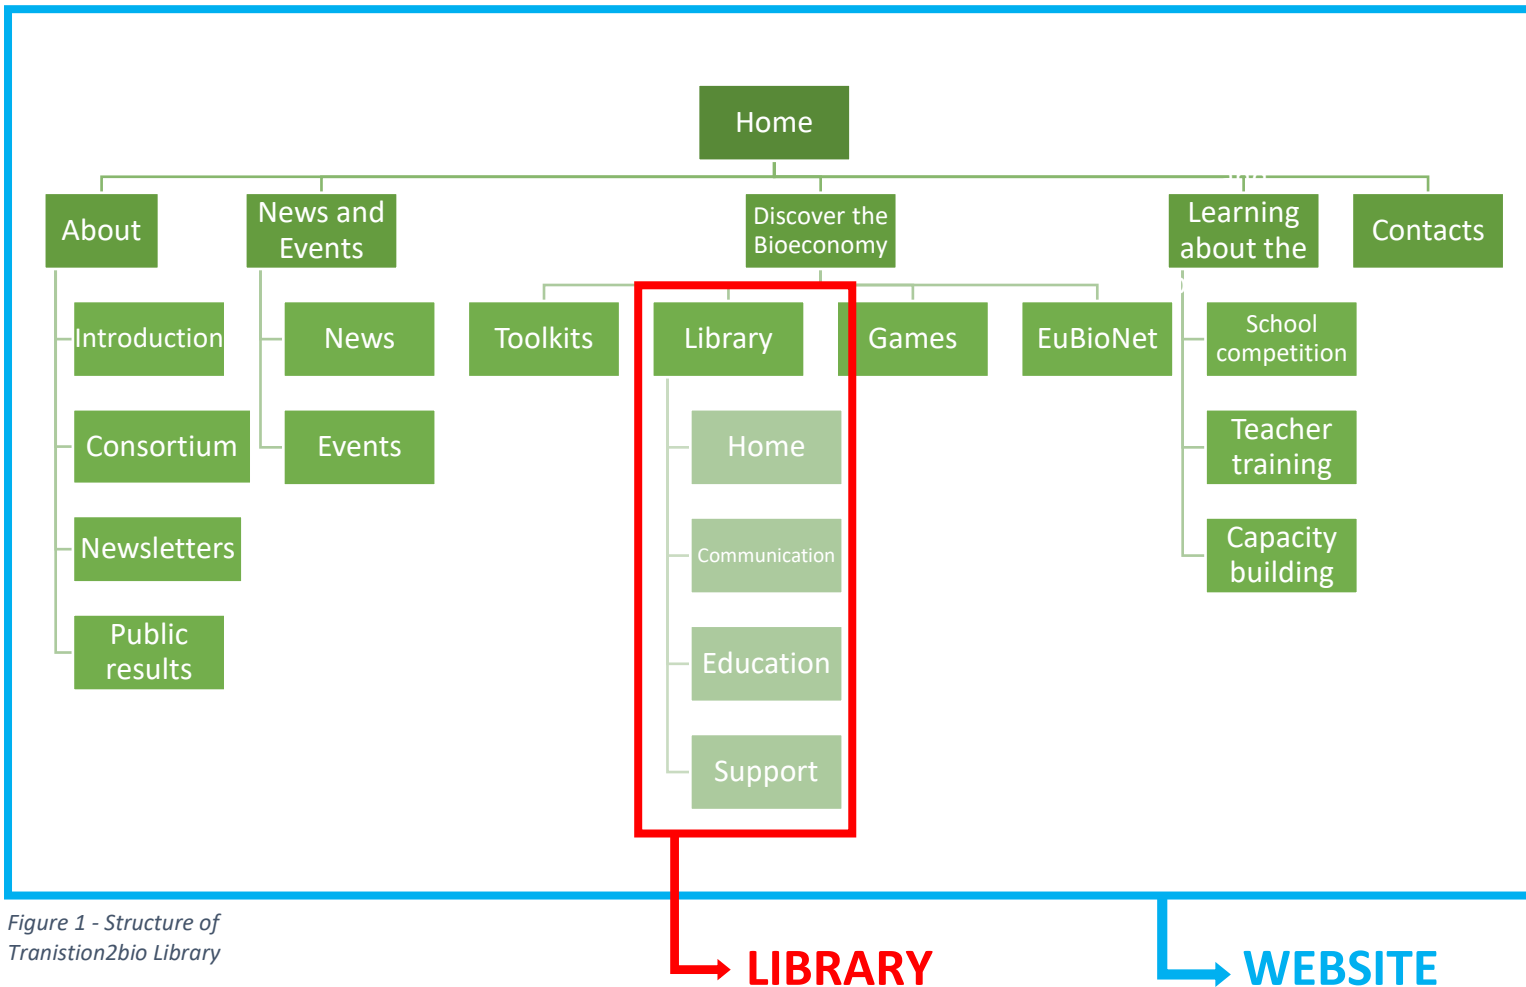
Home

About

Introduction

Consortium

Newsletters

Public results

News and Events

News

Events

Discover the Bioeconomy

Toolkits

Library

Home

Communication

Education

Support

Games

EuBioNet

Learning about the

School competition

Teacher training

Capacity building

Contacts

Figure 1 - Structure of Tranistion2bio Library

LIBRARY

WEBSITE